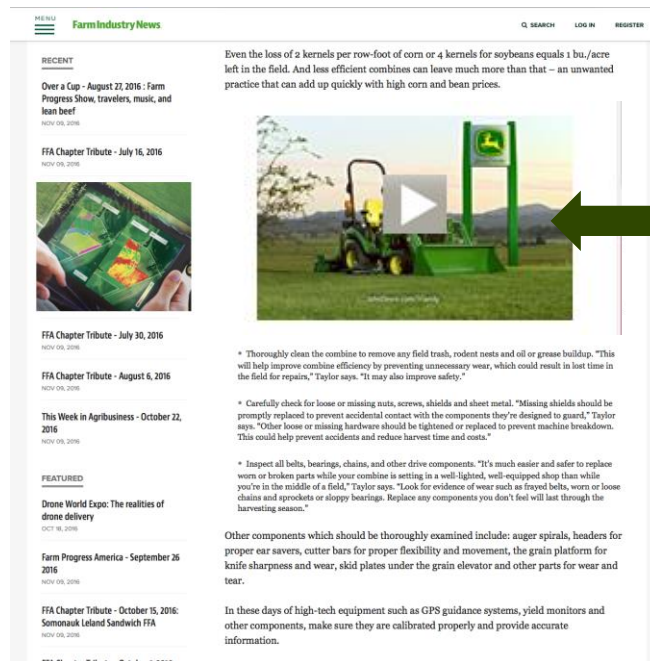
MENU

Farm Industry News

SEARCH LOG IN REGISTER

RECENT

Over a Cup - August 27, 2016 : Farm Progress Show, travelers, music, and lean beef
NOV 09, 2016

FFA Chapter Tribute - July 16, 2016
NOV 09, 2016

FFA Chapter Tribute - July 30, 2016
NOV 09, 2016

FFA Chapter Tribute - August 6, 2016
NOV 09, 2016

This Week in Agribusiness - October 22, 2016
NOV 09, 2016

FEATURED

Drone World Expo: The realities of drone delivery
OCT 18, 2016

Farm Progress America - September 26 2016
NOV 09, 2016

FFA Chapter Tribute - October 15, 2016: Somonauk Leland Sandwich FFA
NOV 09, 2016

Even the loss of 2 kernels per row-foot of corn or 4 kernels for soybeans equals 1 bu./acre left in the field. And less efficient combines can leave much more than that – an unwanted practice that can add up quickly with high corn and bean prices.

JohnDeere.com/family

• Thoroughly clean the combine to remove any field trash, rodent nests and oil or grease buildup. "This will help improve combine efficiency by preventing unnecessary wear, which could result in lost time in the field for repairs," Taylor says. "It may also improve safety."

• Carefully check for loose or missing nuts, screws, shields and sheet metal. "Missing shields should be promptly replaced to prevent accidental contact with the components they're designed to guard," Taylor says. "Other loose or missing hardware should be tightened or replaced to prevent machine breakdown. This could help prevent accidents and reduce harvest time and costs."

• Inspect all belts, bearings, chains, and other drive components. "It's much easier and safer to replace worn or broken parts while your combine is setting in a well-lighted, well-equipped shop than while you're in the middle of a field," Taylor says. "Look for evidence of wear such as frayed belts, worn or loose chains and sprockets or sloppy bearings. Replace any components you don't feel will last through the harvesting season."

Other components which should be thoroughly examined include: auger spirals, headers for proper ear savers, cutter bars for proper flexibility and movement, the grain platform for knife sharpness and wear, skid plates under the grain elevator and other parts for wear and tear.

In these days of high-tech equipment such as GPS guidance systems, yield monitors and other components, make sure they are calibrated properly and provide accurate information.